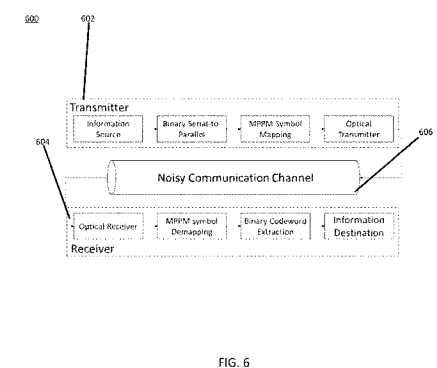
600

602

Transmitter

Information Source

Binary Serial-to-Parallel

MPPM Symbol Mapping

Optical Transmitter

604

606

Noisy Communication Channel

Optical Receiver

MPPM symbol Demapping

Binary Codeword Extraction

Information Destination

Receiver

FIG. 6